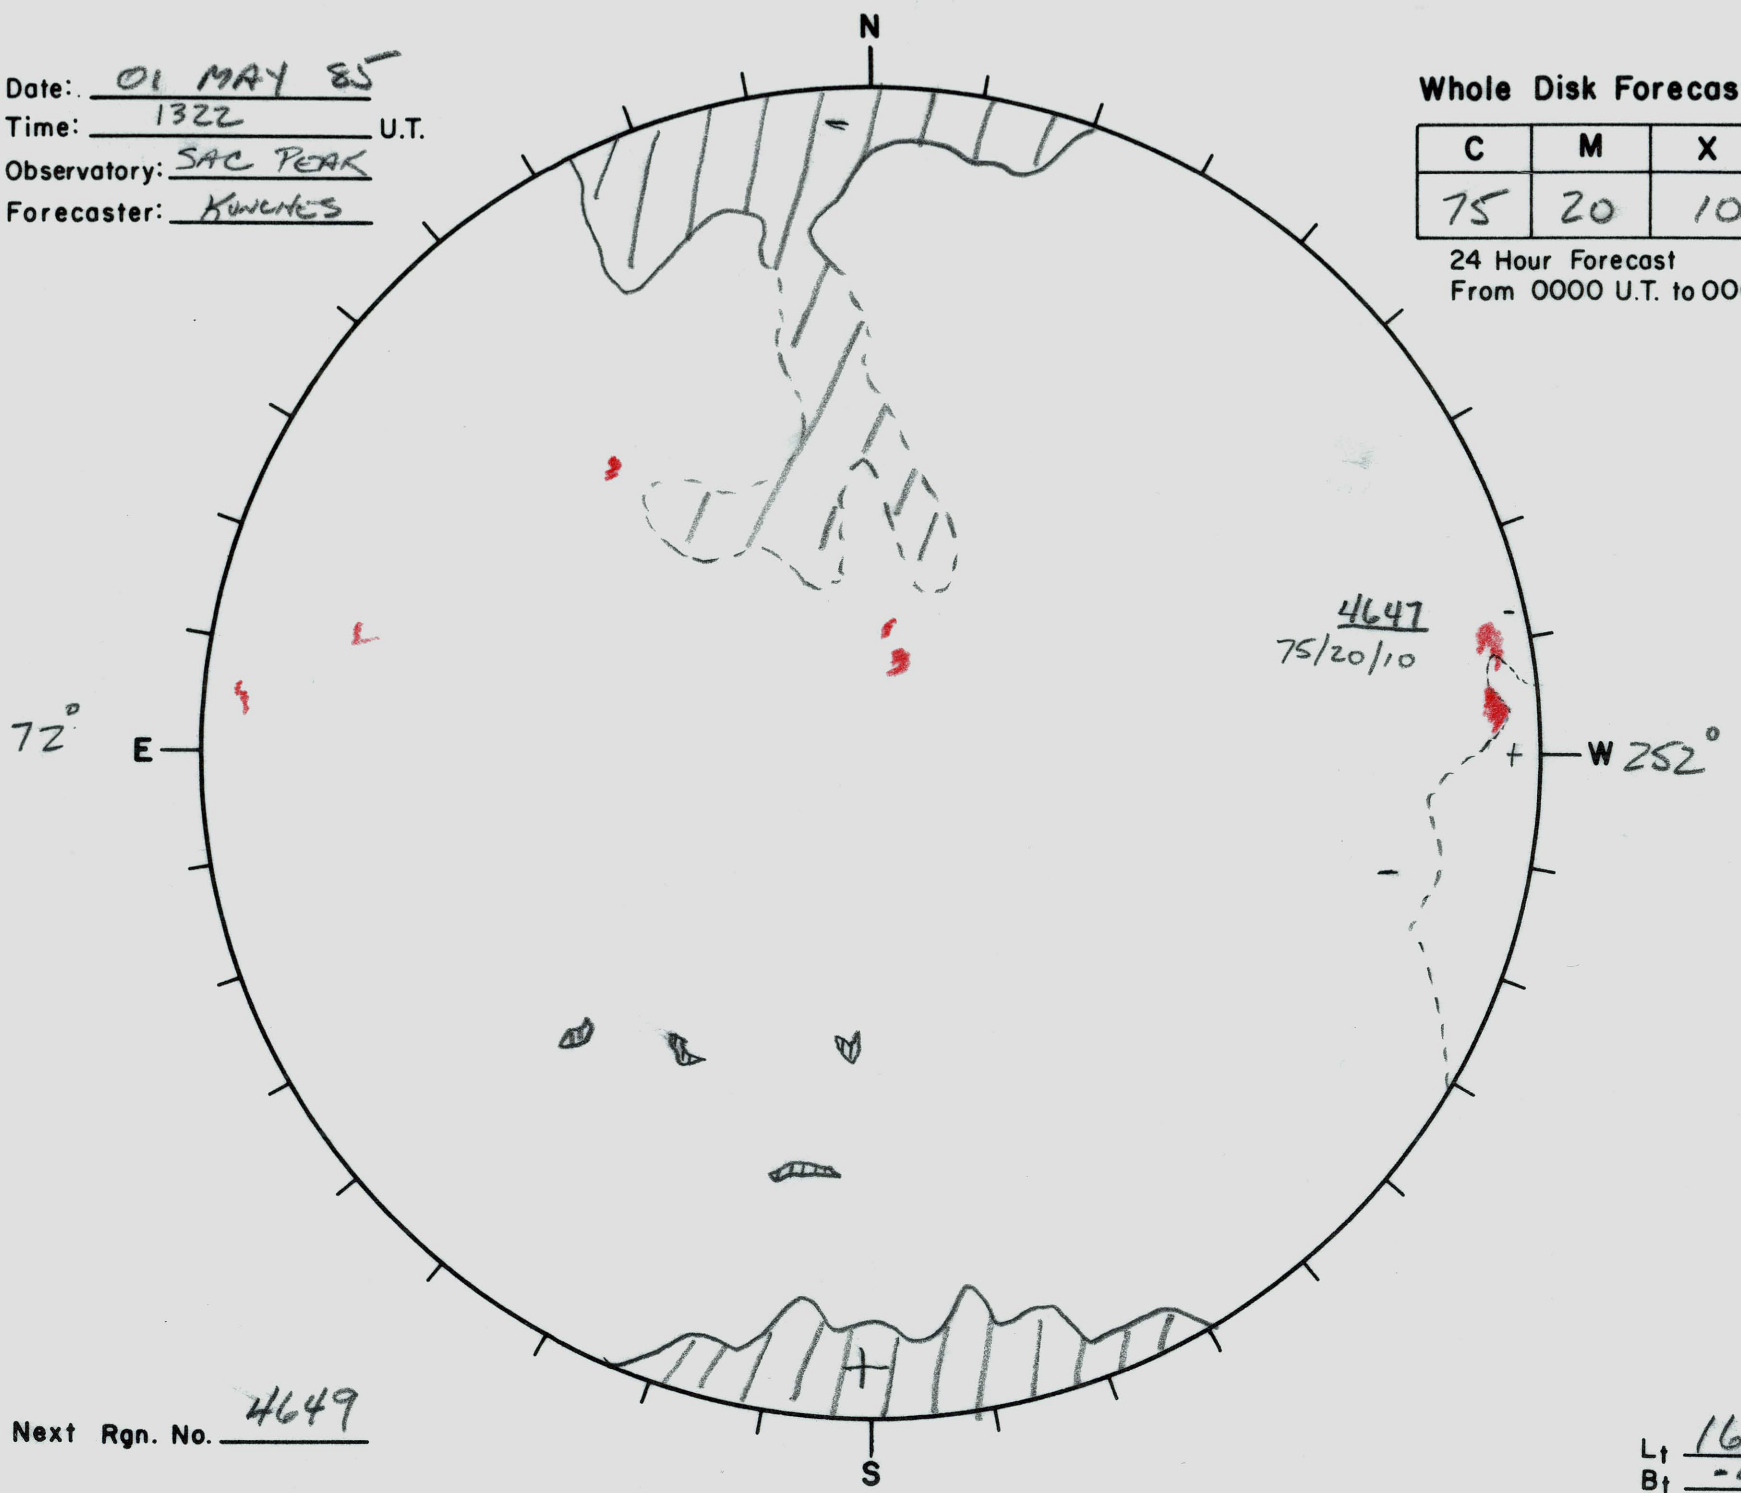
Date: 01 MAY 85
Time: 1322 U.T.
Observatory: SAC PEAK
Forecaster: KUNCHES

N

Whole Disk Forecas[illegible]

| C | M | X |
|---|---|---|
| 75 | 20 | 10 |

24 Hour Forecast
From 0000 U.T. to 00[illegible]

4647
75/20/10

72°

E

W 252°

+

-

-

+

-

Next Rgn. No. 4649

S

$L_t$ 16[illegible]
$B_t$ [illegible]